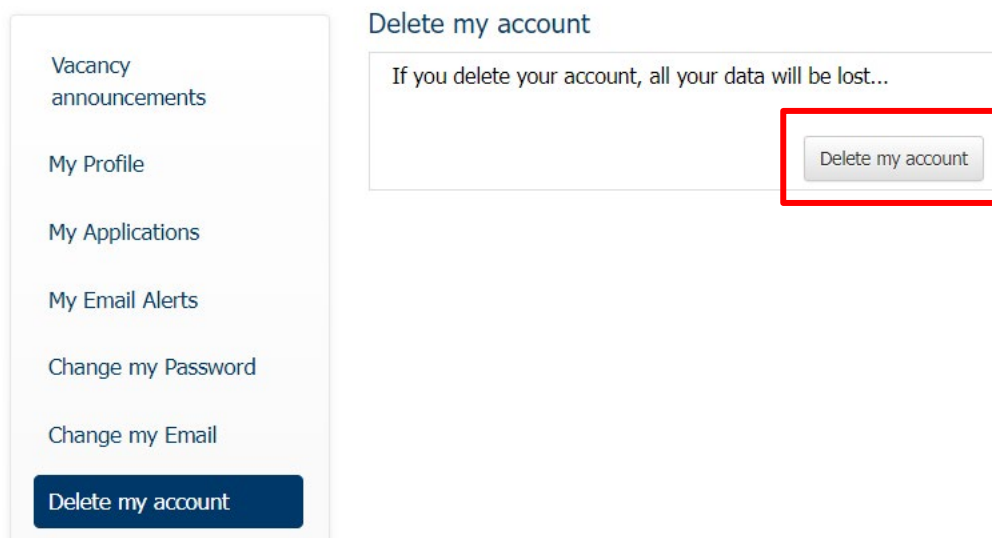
Vacancy announcements

My Profile

My Applications

My Email Alerts

Change my Password

Change my Email

Delete my account

Delete my account

If you delete your account, all your data will be lost...

Delete my account